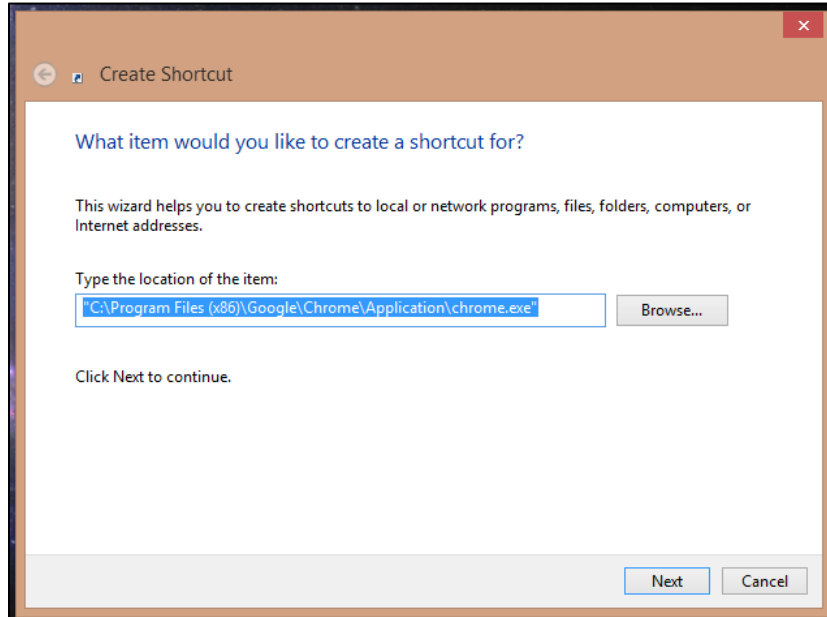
Create Shortcut

What item would you like to create a shortcut for?

This wizard helps you to create shortcuts to local or network programs, files, folders, computers, or Internet addresses.

Type the location of the item:

"C:\Program Files (x86)\Google\Chrome\Application\chrome.exe"

Browse...

Click Next to continue.

Next

Cancel